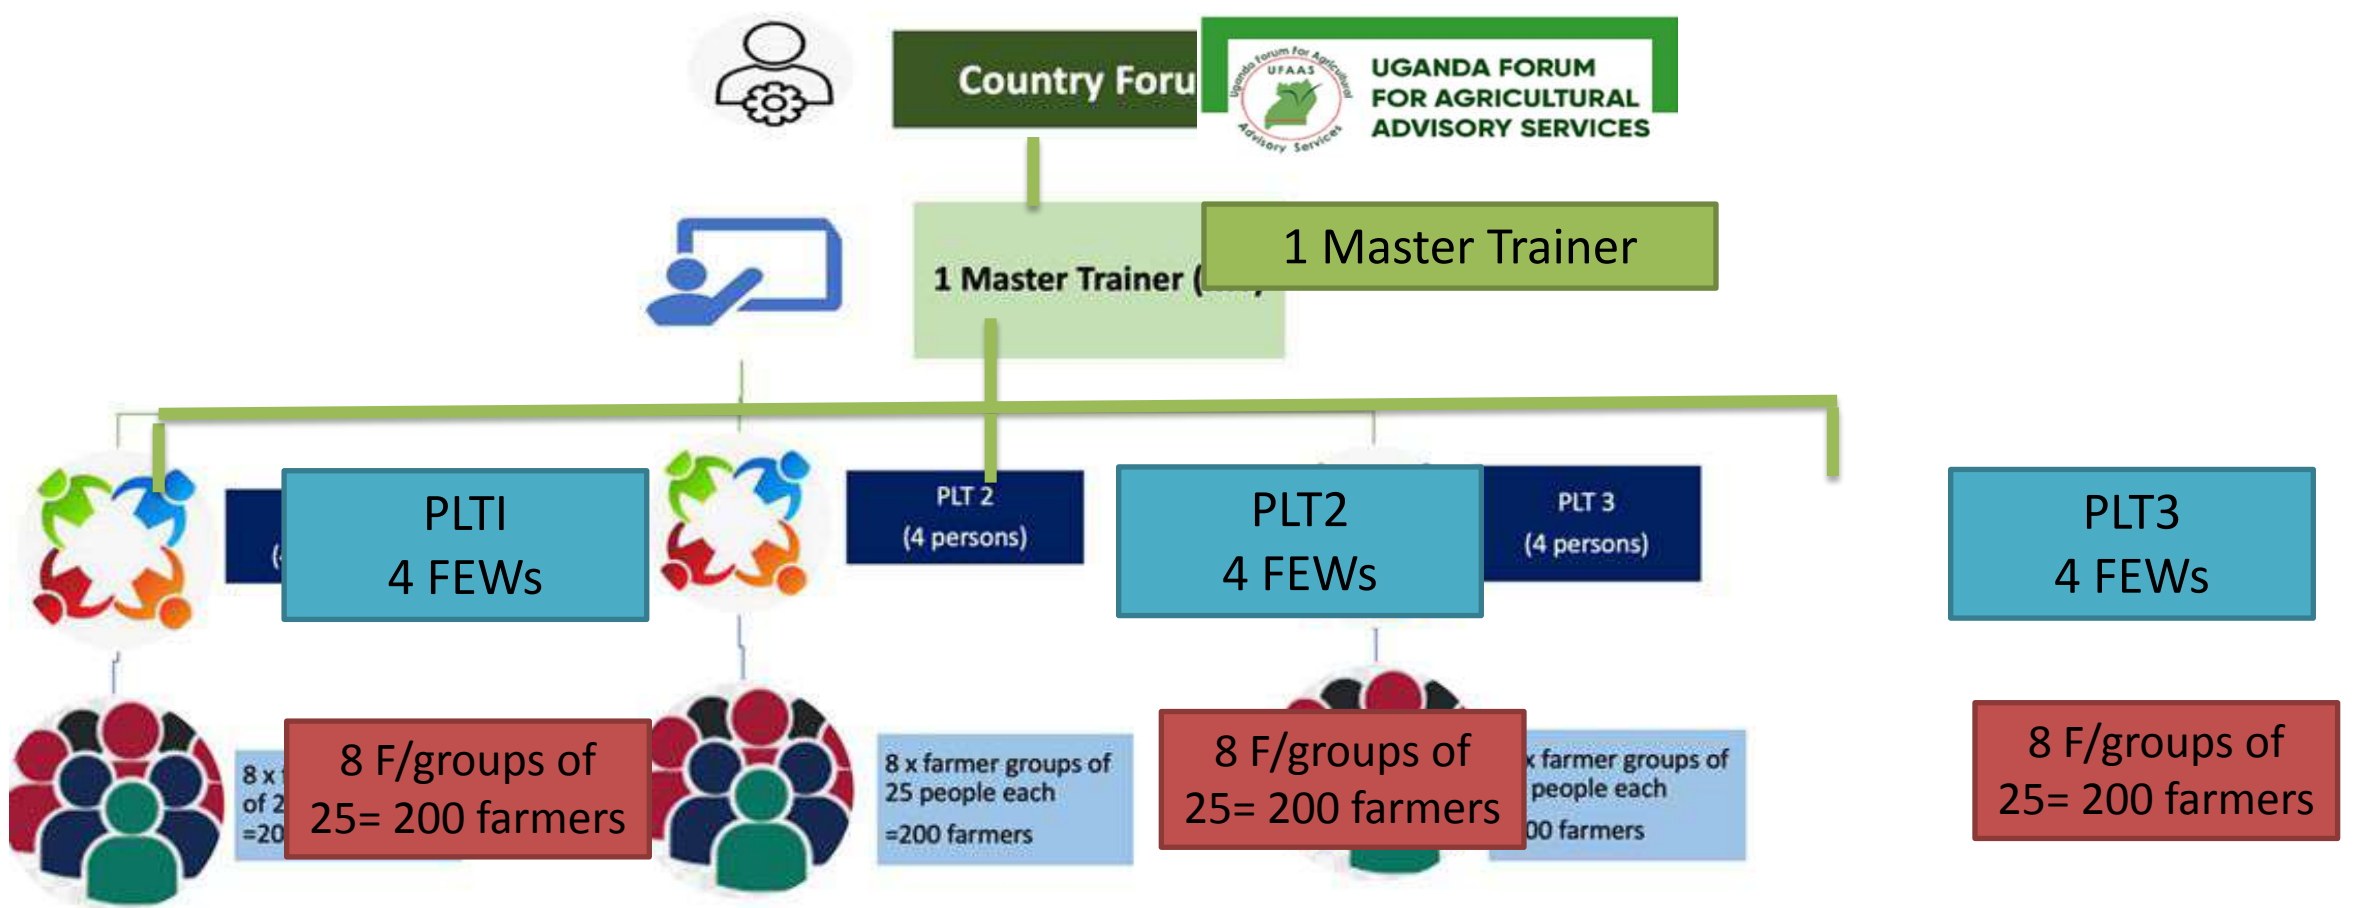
Country Foru

Uganda Forum for Agricultural Advisory Services UFAAS

UGANDA FORUM FOR AGRICULTURAL ADVISORY SERVICES

1 Master Trainer (

1 Master Trainer

(

PLTI
4 FEWs

PLT 2
(4 persons)

PLT2
4 FEWs

PLT 3
(4 persons)

PLT3
4 FEWs

8 x
of 2
=20

8 F/groups of 25= 200 farmers

8 x farmer groups of 25 people each =200 farmers

8 F/groups of 25= 200 farmers

x farmer groups of people each 00 farmers

8 F/groups of 25= 200 farmers